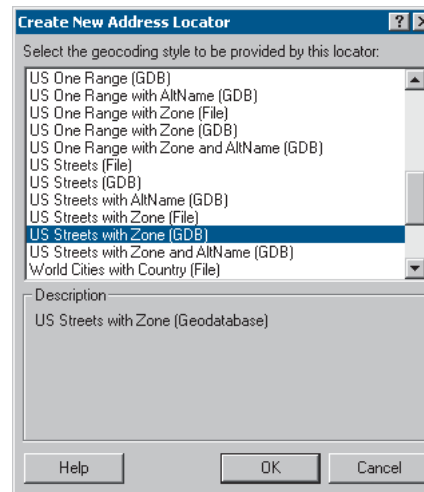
Create New Address Locator

?

Select the geocoding style to be provided by this locator:

US One Range (GDB)
US One Range with AltName (GDB)
US One Range with Zone (File)
US One Range with Zone (GDB)
US One Range with Zone and AltName (GDB)
US Streets (File)
US Streets (GDB)
US Streets with AltName (GDB)
US Streets with Zone (File)
US Streets with Zone (GDB)
US Streets with Zone and AltName (GDB)
World Cities with Country (File)

Description

US Streets with Zone (Geodatabase)

Help

OK

Cancel